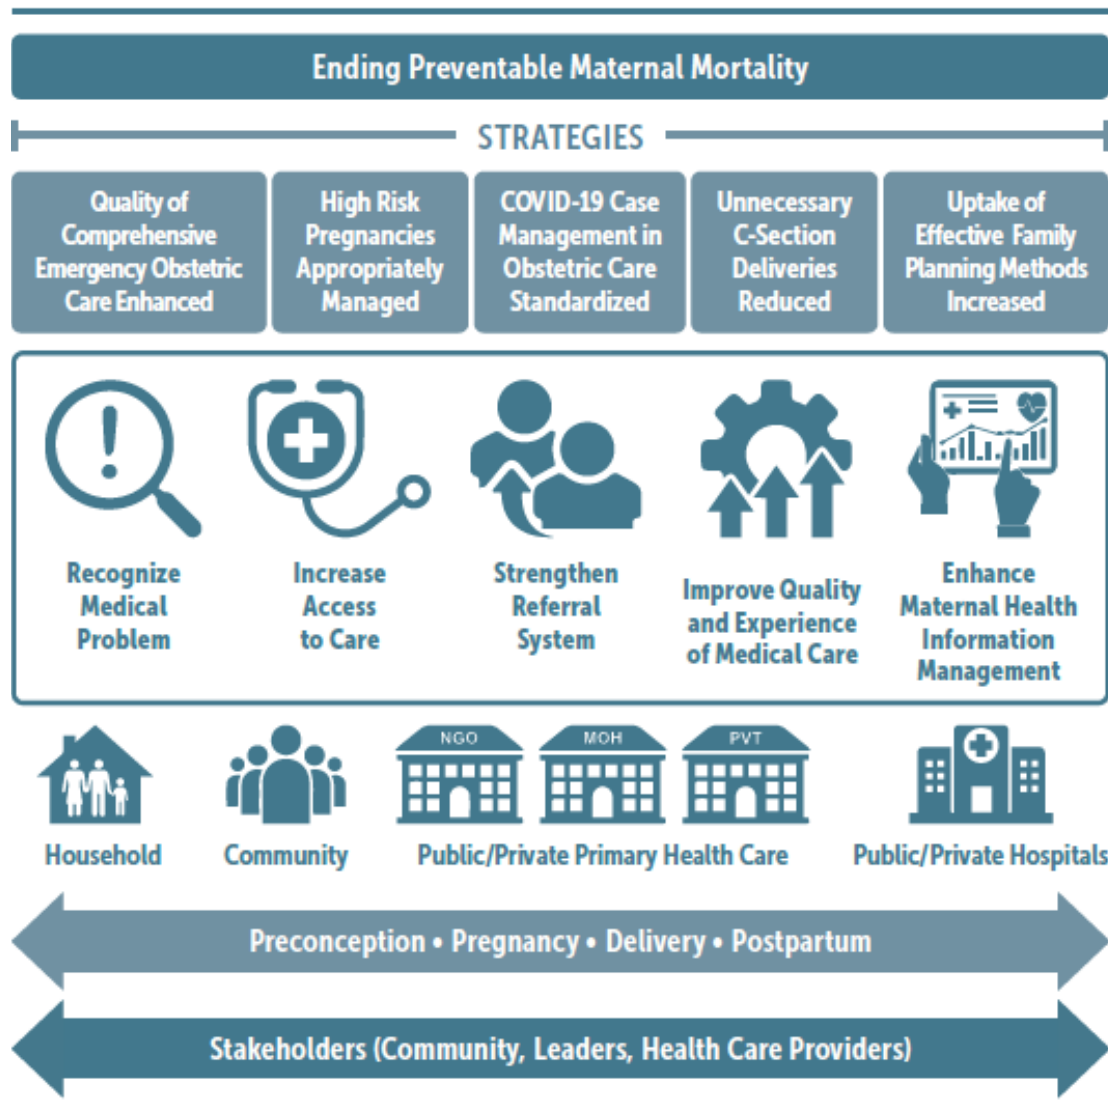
Ending Preventable Maternal Mortality

STRATEGIES

Quality of Comprehensive Emergency Obstetric Care Enhanced

High Risk Pregnancies Appropriately Managed

COVID-19 Case Management in Obstetric Care Standardized

Unnecessary C-Section Deliveries Reduced

Uptake of Effective Family Planning Methods Increased

Recognize Medical Problem

Increase Access to Care

Strengthen Referral System

Improve Quality and Experience of Medical Care

Enhance Maternal Health Information Management

NGO

MOH

PVT

Household

Community

Public/Private Primary Health Care

Public/Private Hospitals

Preconception • Pregnancy • Delivery • Postpartum

Stakeholders (Community, Leaders, Health Care Providers)